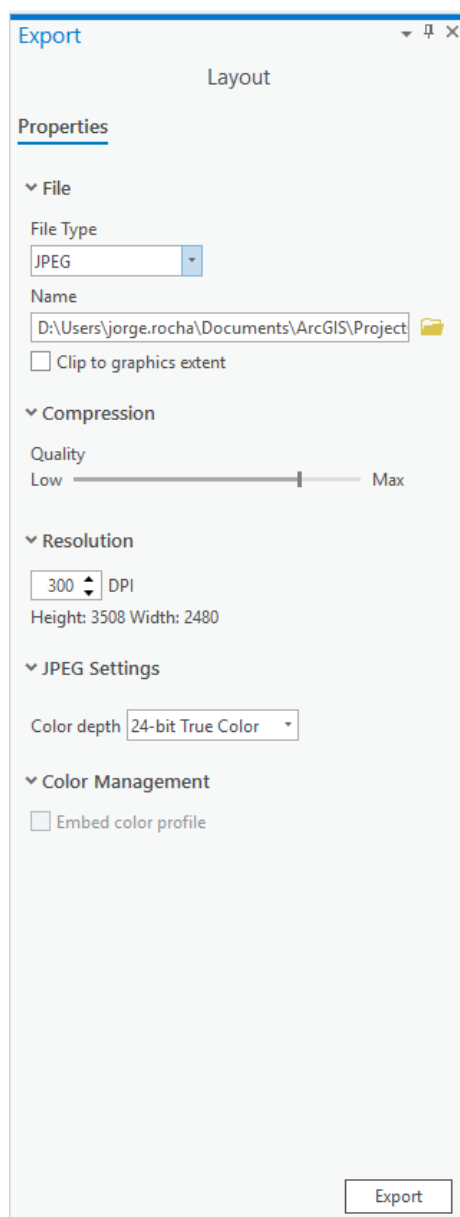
Export

Layout

Properties

File

File Type

JPEG

Name

D:\Users\jorge.rocha\Documents\ArcGIS\Project

Clip to graphics extent

Compression

Quality

Low

Max

Resolution

300 DPI

Height: 3508 Width: 2480

JPEG Settings

Color depth 24-bit True Color

Color Management

Embed color profile

Export